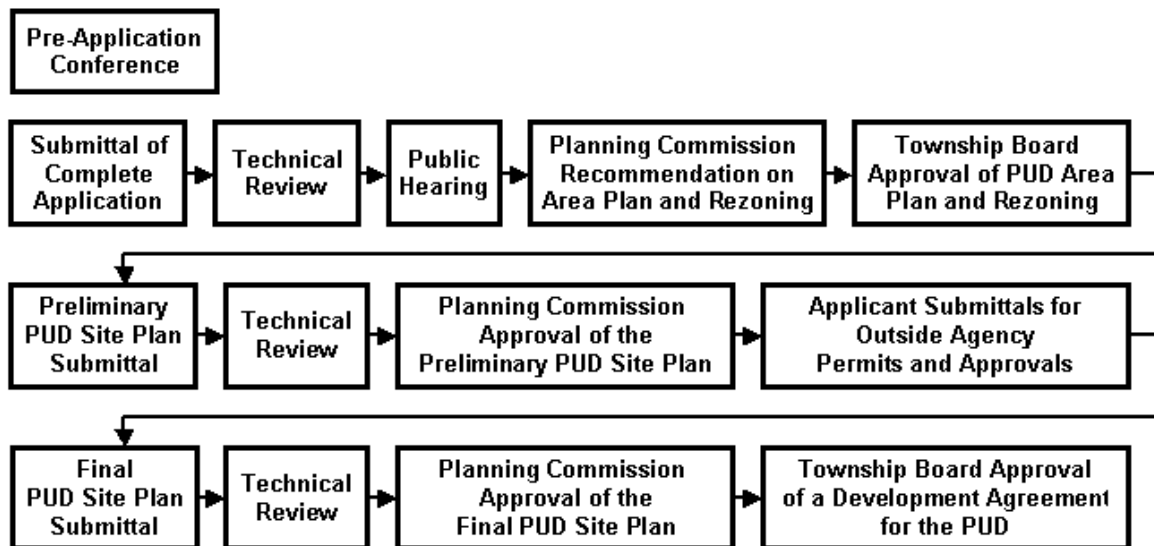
Pre-Application Conference

Submittal of Complete Application

Technical Review

Public Hearing

Planning Commission Recommendation on Area Plan and Rezoning

Township Board Approval of PUD Area Plan and Rezoning

Preliminary PUD Site Plan Submittal

Technical Review

Planning Commission Approval of the Preliminary PUD Site Plan

Applicant Submittals for Outside Agency Permits and Approvals

Final PUD Site Plan Submittal

Technical Review

Planning Commission Approval of the Final PUD Site Plan

Township Board Approval of a Development Agreement for the PUD